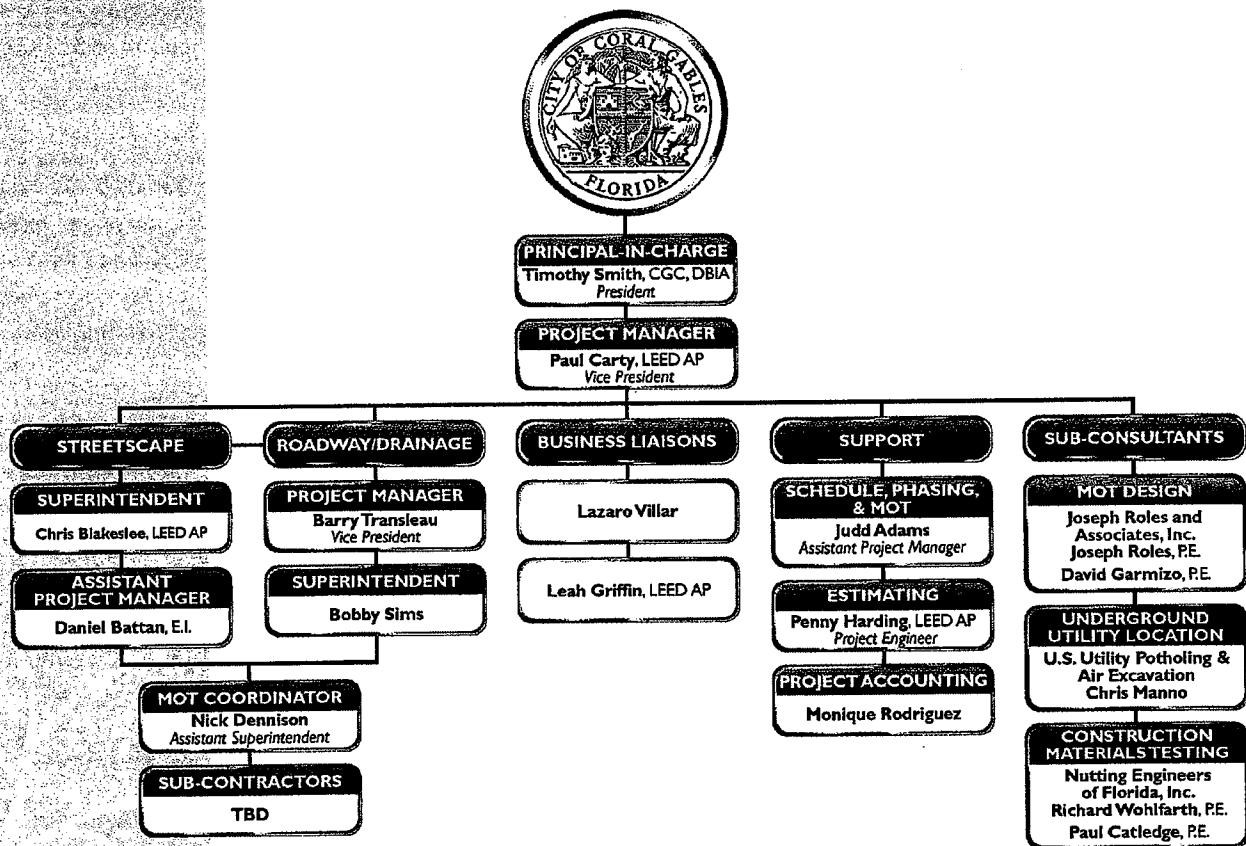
CITY OF CORAL GABLES
FLORIDA

PRINCIPAL-IN-CHARGE
Timothy Smith, CGC, DBIA
President

PROJECT MANAGER
Paul Carty, LEED AP
Vice President

STREETSCAPE

SUPERINTENDENT
Chris Blakeslee, LEED AP

ASSISTANT PROJECT MANAGER
Daniel Battan, E.I.

ROADWAY/DRAINAGE

PROJECT MANAGER
Barry Transleau
Vice President

SUPERINTENDENT
Bobby Sims

MOT COORDINATOR
Nick Dennison
Assistant Superintendent

SUB-CONTRACTORS
TBD

BUSINESS LIAISONS

Lazaro Villar

Leah Griffin, LEED AP

SUPPORT

SCHEDULE, PHASING, & MOT
Judd Adams
Assistant Project Manager

ESTIMATING
Penny Harding, LEED AP
Project Engineer

PROJECT ACCOUNTING
Monique Rodriguez

SUB-CONSULTANTS

MOT DESIGN
Joseph Roles and Associates, Inc.
Joseph Roles, P.E.
David Garmizo, P.E.

UNDERGROUND UTILITY LOCATION
U.S. Utility Potholing & Air Excavation
Chris Manno

CONSTRUCTION MATERIALS TESTING
Nutting Engineers of Florida, Inc.
Richard Wohlfarth, P.E.
Paul Catledge, P.E.